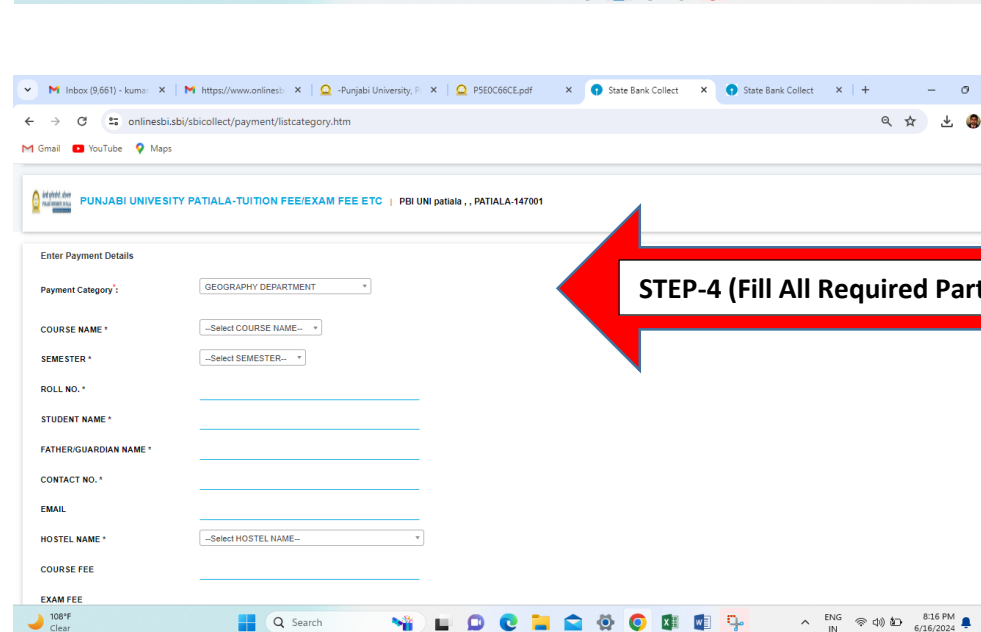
Inbox (9,661) - kuma | https://www.onlinesb | -Punjabi University, P | P5E0C66CE.pdf | State Bank Collect | State Bank Collect

onlinesbi.sbi/sbicollect/payment/listcategory.htm

Gmail YouTube Maps

PUNJABI UNIVESITY PATIALA-TUITION FEE/EXAM FEE ETC | PBI UNI patiala , , PATIALA-147001

Enter Payment Details

Payment Category*: GEOGRAPHY DEPARTMENT

STEP-4 (Fill All Required Part

COURSE NAME * --Select COURSE NAME--

SEMESTER * --Select SEMESTER--

ROLL NO. *

STUDENT NAME *

FATHER/GUARDIAN NAME *

CONTACT NO. *

EMAIL

HOSTEL NAME * --Select HOSTEL NAME--

COURSE FEE

EXAM FEE

108°F Clear

Search

ENG IN 8:16 PM 6/16/2024